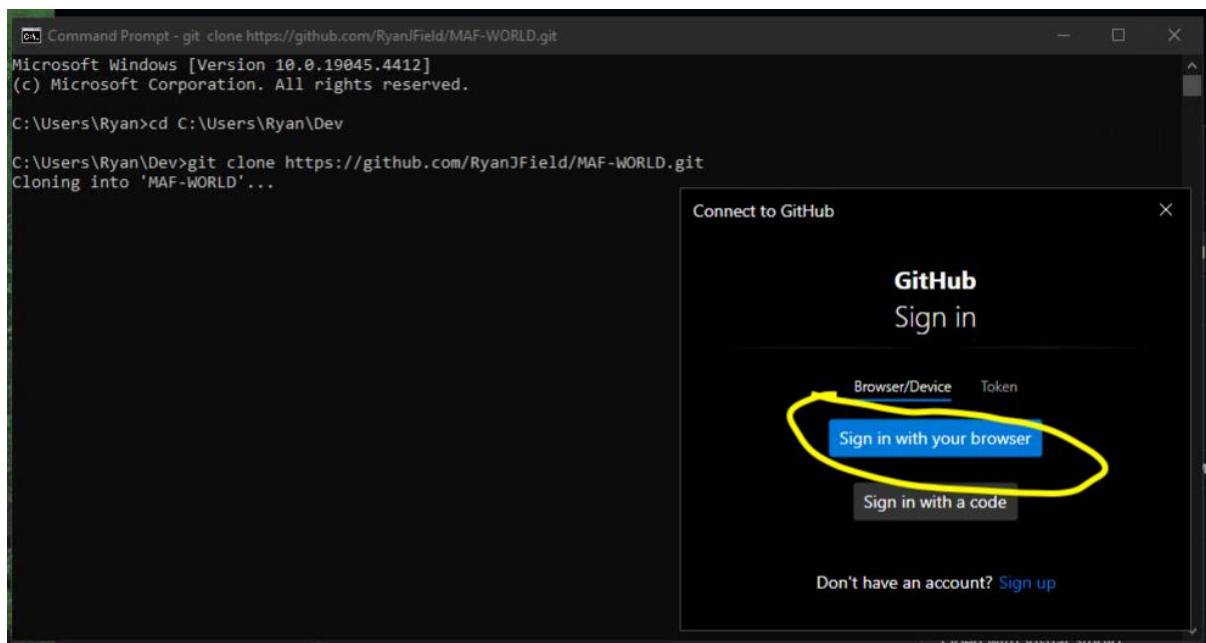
Command Prompt - git clone https://github.com/RyanJField/MAF-WORLD.git

Microsoft Windows [Version 10.0.19045.4412]
(c) Microsoft Corporation. All rights reserved.

C:\Users\Ryan>cd C:\Users\Ryan\Dev

C:\Users\Ryan\Dev>git clone https://github.com/RyanJField/MAF-WORLD.git
Cloning into 'MAF-WORLD'...

Connect to GitHub

GitHub
Sign in

Browser/Device Token

Sign in with your browser

Sign in with a code

Don't have an account? Sign up